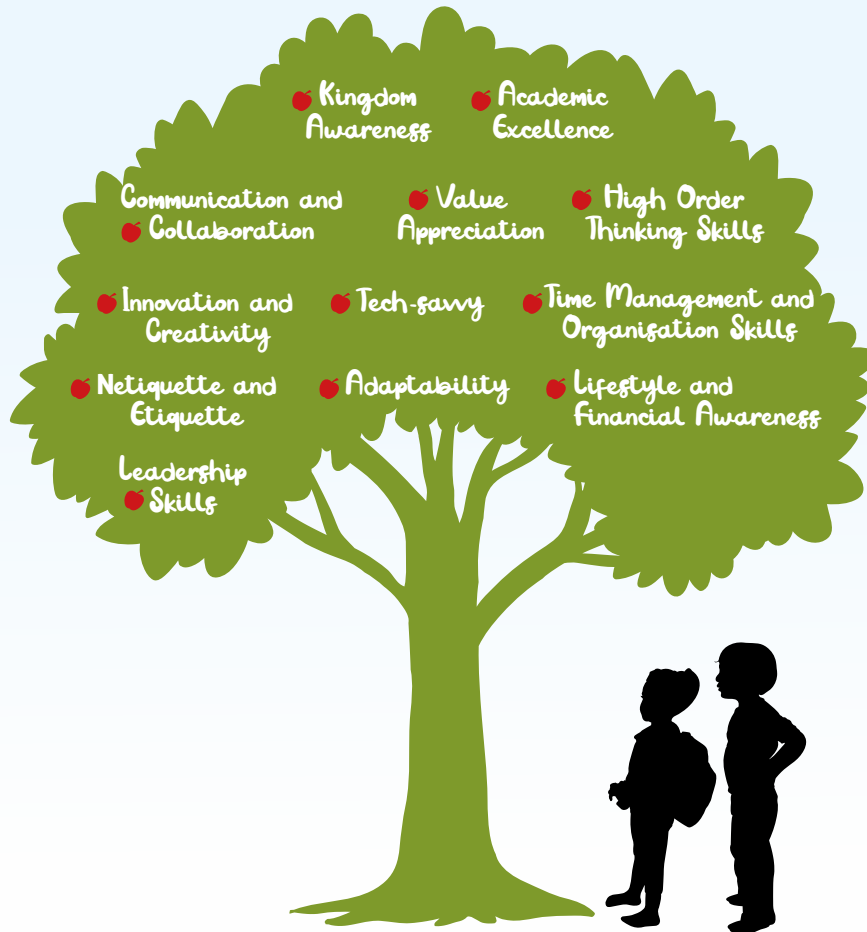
Kingdom Awareness

Academic Excellence

Communication and Collaboration

Value Appreciation

High Order Thinking Skills

Innovation and Creativity

Tech-savvy

Time Management and Organisation Skills

Netiquette and Etiquette

Adaptability

Lifestyle and Financial Awareness

Leadership Skills